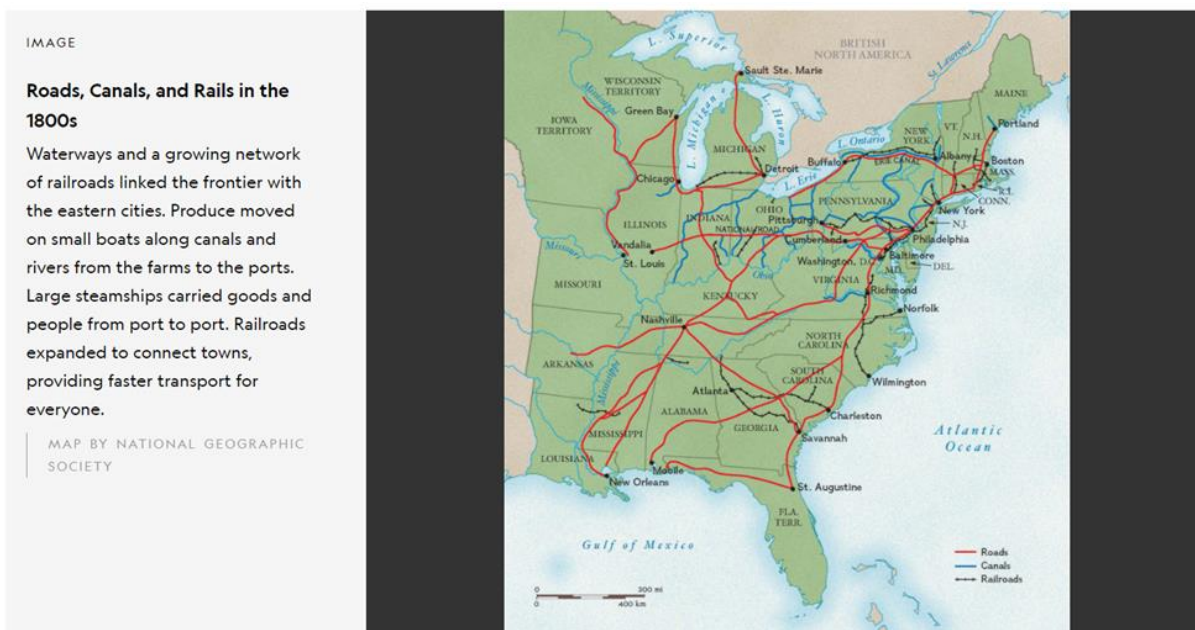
IMAGE

Roads, Canals, and Rails in the 1800s

Waterways and a growing network of railroads linked the frontier with the eastern cities. Produce moved on small boats along canals and rivers from the farms to the ports. Large steamships carried goods and people from port to port. Railroads expanded to connect towns, providing faster transport for everyone.

MAP BY NATIONAL GEOGRAPHIC SOCIETY

L. Superior
BRITISH NORTH AMERICA
St. Lawrence
Sault Ste. Marie
WISCONSIN TERRITORY
Mississippi
IOWA TERRITORY
Green Bay
L. Michigan
L. Huron
MICHIGAN
MAINE
Portland
VT.
N.H.
NEW YORK
L. Ontario
Albany
Boston
MASS.
ERIE CANAL
Buffalo
Detroit
L. Erie
R.I.
CONN.
Chicago
OHIO
PENNSYLVANIA
New York
N.J.
ILLINOIS
INDIANA
Pittsburgh
NATIONAL ROAD
Philadelphia
Missouri
Vandalia
Cumberland
Baltimore
St. Louis
Washington, D.C.
MD.
DEL.
Ohio
VIRGINIA
MISSOURI
Richmond
KENTUCKY
Norfolk
Nashville
NORTH CAROLINA
ARKANSAS
SOUTH CAROLINA
Wilmington
Atlanta
ALABAMA
Charleston
MISSISSIPPI
GEORGIA
Savannah
Atlantic Ocean
LOUISIANA
Mobile
New Orleans
St. Augustine
FLA. TERR.
Gulf of Mexico
0 300 mi
0 400 km
Roads
Canals
Railroads